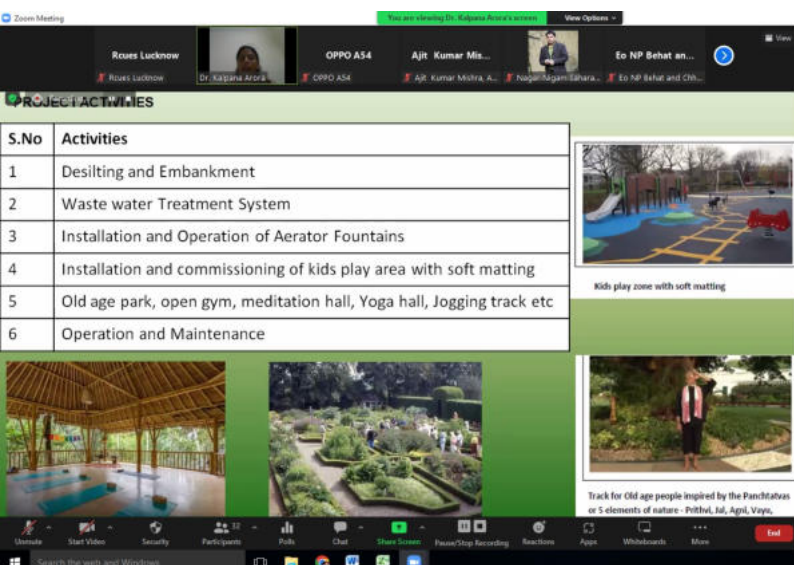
Zoom Meeting

You are viewing Dr. Kalpana Arora's screen

View Options

View

Rcues Lucknow

Rcues Lucknow

Dr. Kalpana Arora

OPPO A54

OPPO A54

Ajit Kumar Mis...

Ajit Kumar Mishra, A...

Nagar Nigam Saharа...

Eo NP Behat an...

Eo NP Behat and Chh...

PROJECT ACTIVITIES

| S.No | Activities |
|---|---|
| 1 | Desilting and Embankment |
| 2 | Waste water Treatment System |
| 3 | Installation and Operation of Aerator Fountains |
| 4 | Installation and commissioning of kids play area with soft matting |
| 5 | Old age park, open gym, meditation hall, Yoga hall, Jogging track etc |
| 6 | Operation and Maintenance |

Kids play zone with soft matting

Track for Old age people inspired by the Panchtatvas or 5 elements of nature - Prithvi, Jal, Agni, Vayu,

Unmute

Start Video

Security

Participants 32

Polls

Chat

Share Screen

Pause/Stop Recording

Reactions

Apps

Whiteboards

More

End

Search the web and Windows